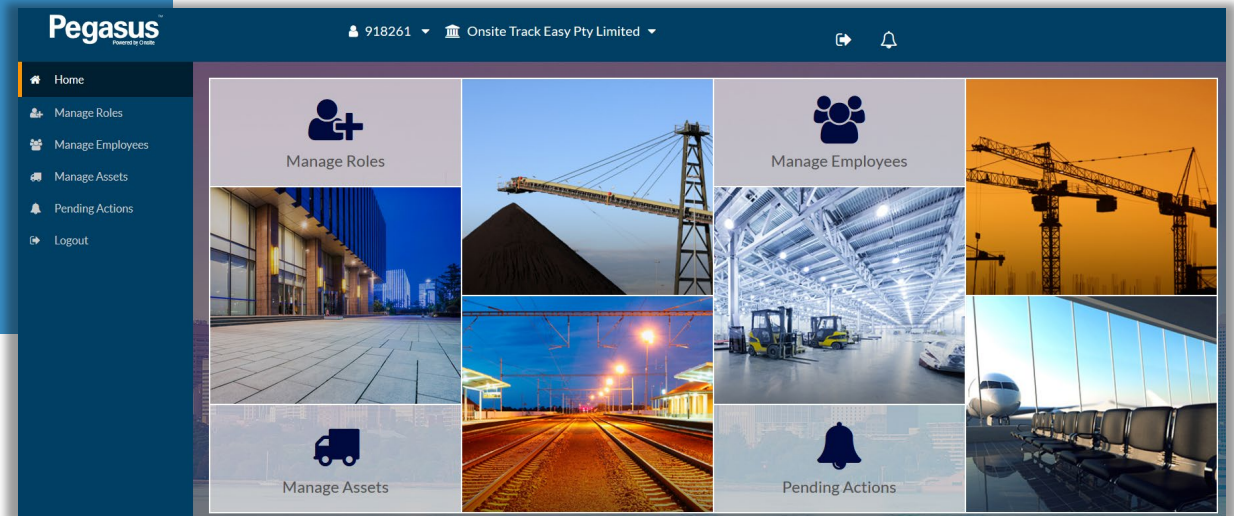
Pegasus
Powered by Onsite

918261

Onsite Track Easy Pty Limited

Home
Manage Roles
Manage Employees
Manage Assets
Pending Actions
Logout

Manage Roles

Manage Employees

Manage Assets

Pending Actions